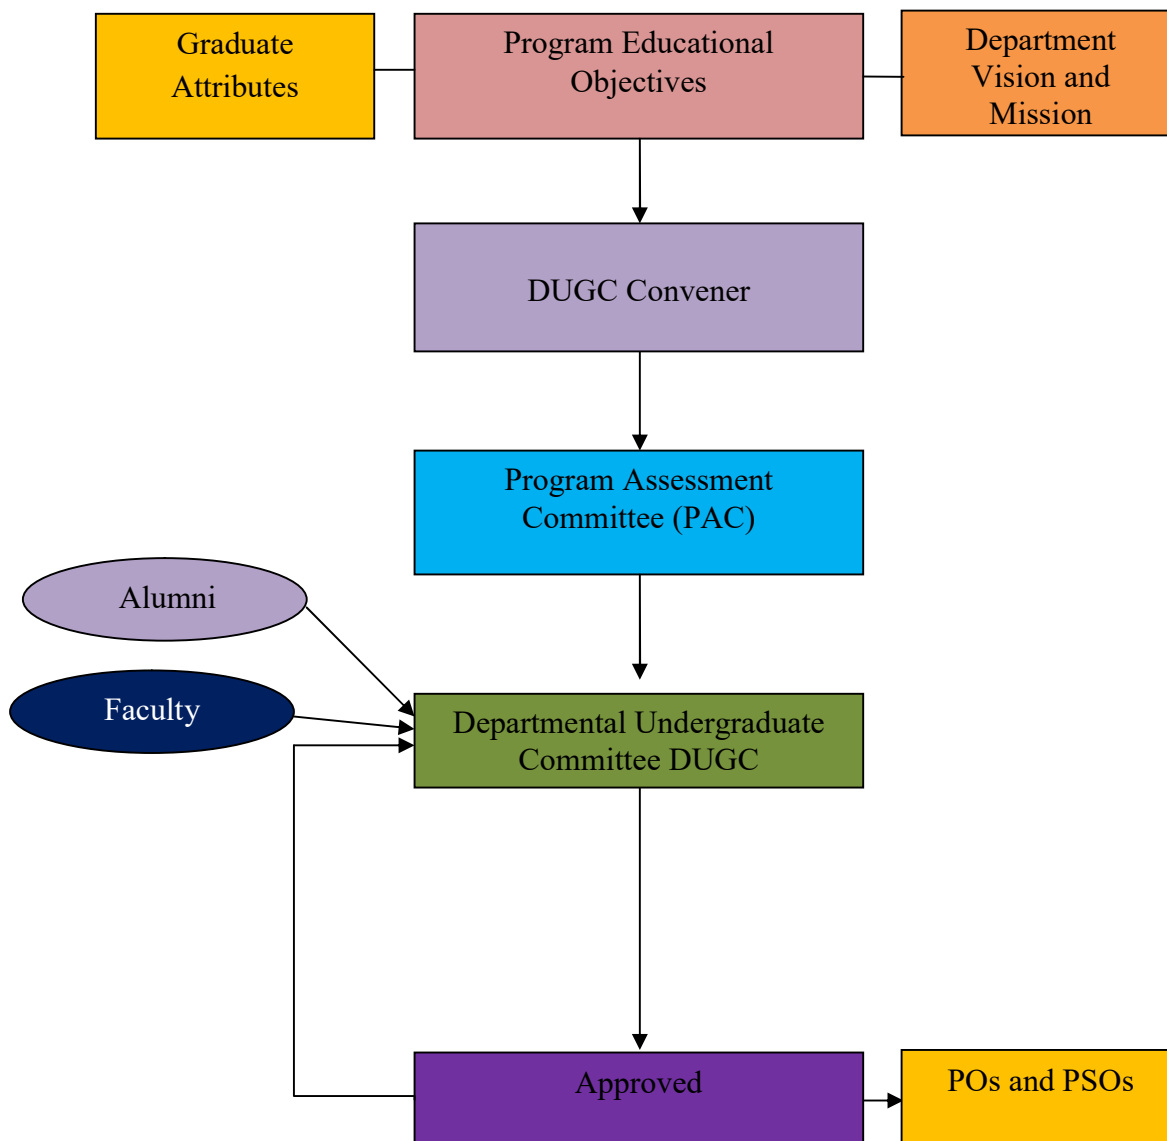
Graduate Attributes

Program Educational Objectives

Department Vision and Mission

DUGC Convener

Program Assessment Committee (PAC)

Alumni

Faculty

Departmental Undergraduate Committee DUGC

Approved

POs and PSOs